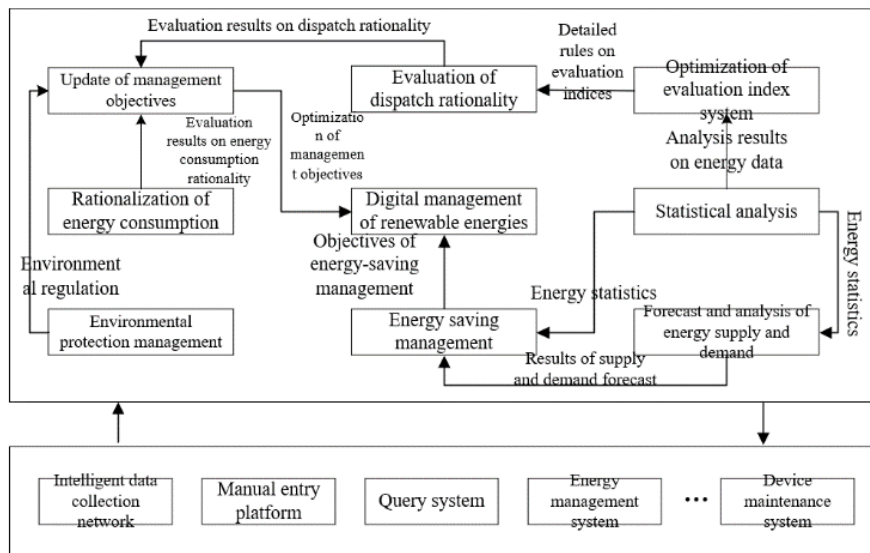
Evaluation results on dispatch rationality

Update of management objectives

Evaluation of dispatch rationality

Detailed rules on evaluation indices

Optimization of evaluation index system

Evaluation results on energy consumption rationality

Optimization of management objectives

Analysis results on energy data

Rationalization of energy consumption

Digital management of renewable energies

Statistical analysis

Energy statistics

Environmental regulation

Objectives of energy-saving management

Energy statistics

Environmental protection management

Energy saving management

Forecast and analysis of energy supply and demand

Results of supply and demand forecast

Intelligent data collection network

Manual entry platform

Query system

Energy management system

...

Device maintenance system